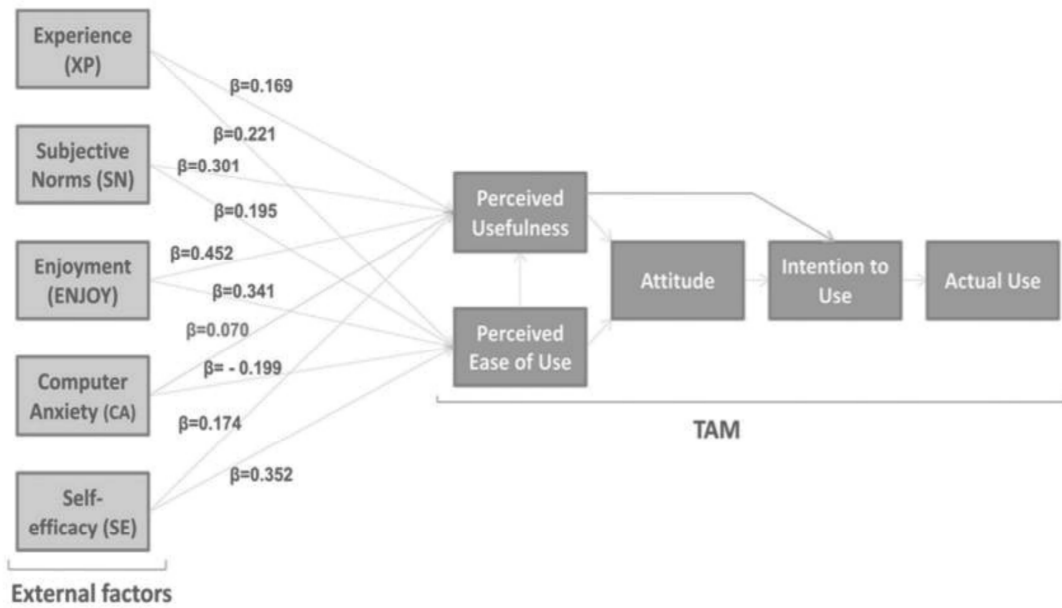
Experience (XP)

Subjective Norms (SN)

Enjoyment (ENJOY)

Computer Anxiety (CA)

Self-efficacy (SE)

External factors

β=0.169

β=0.221

β=0.301

β=0.195

β=0.452

β=0.341

β=0.070

β= - 0.199

β=0.174

β=0.352

Perceived Usefulness

Perceived Ease of Use

Attitude

Intention to Use

Actual Use

TAM